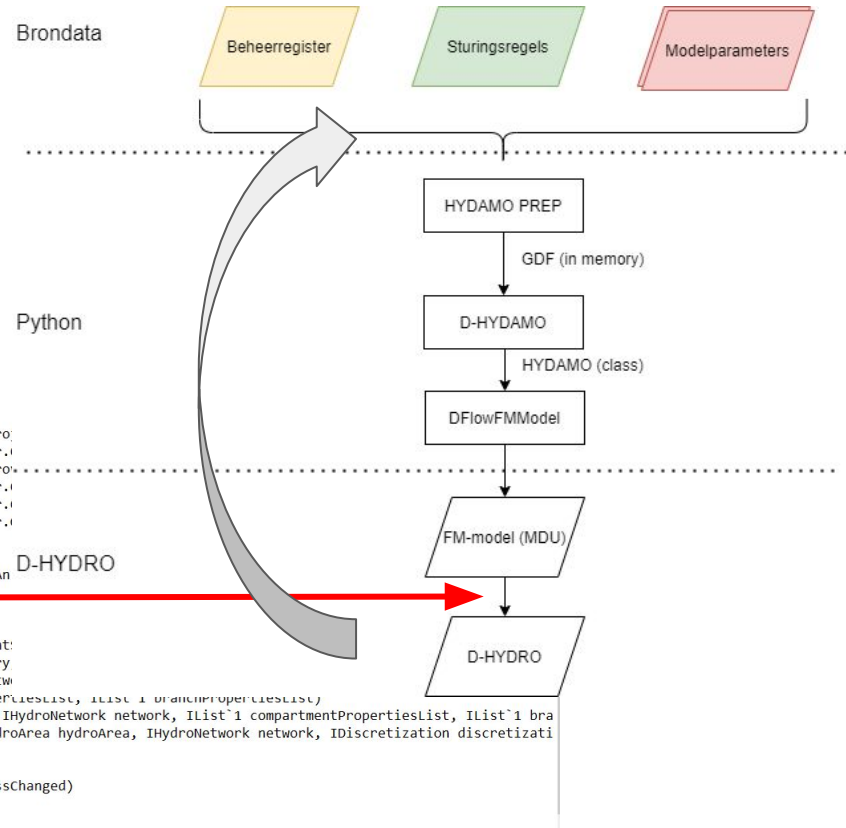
Brondata

Beheerregister

Sturingsregels

Modelparameters

HYDAMO PREP

GDF (in memory)

Python

D-HYDAMO

HYDAMO (class)

DFlowFMModel

FM-model (MDU)

D-HYDRO

D-HYDRO

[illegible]

ertiesList, IList`1 branchPropertiesList)
IHydroNetwork network, IList`1 compartmentPropertiesList, IList`1 bra
droArea hydroArea, IHydroNetwork network, IDiscretization discretizati

sChanged)